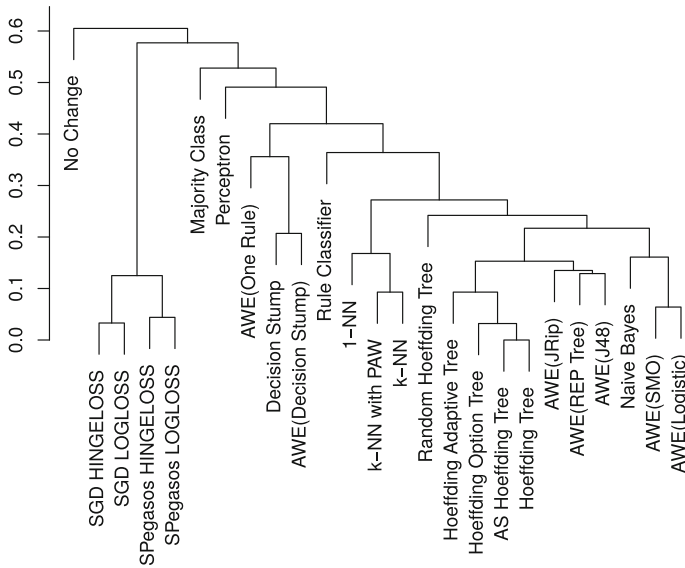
0.6
0.5
0.4
0.3
0.2
0.1
0.0

No Change
Majority Class
Perceptron
AWE(One Rule)
Decision Stump
AWE(Decision Stump)
Rule Classifier
1−NN
k−NN with PAW
k−NN
Random Hoeffding Tree
Hoeffding Adaptive Tree
Hoeffding Option Tree
AS Hoeffding Tree
Hoeffding Tree
AWE(JRip)
AWE(REP Tree)
AWE(J48)
Naive Bayes
AWE(SMO)
AWE(Logistic)
SGD HINGELOSS
SGD LOGLOSS
SPegasos HINGELOSS
SPegasos LOGLOSS